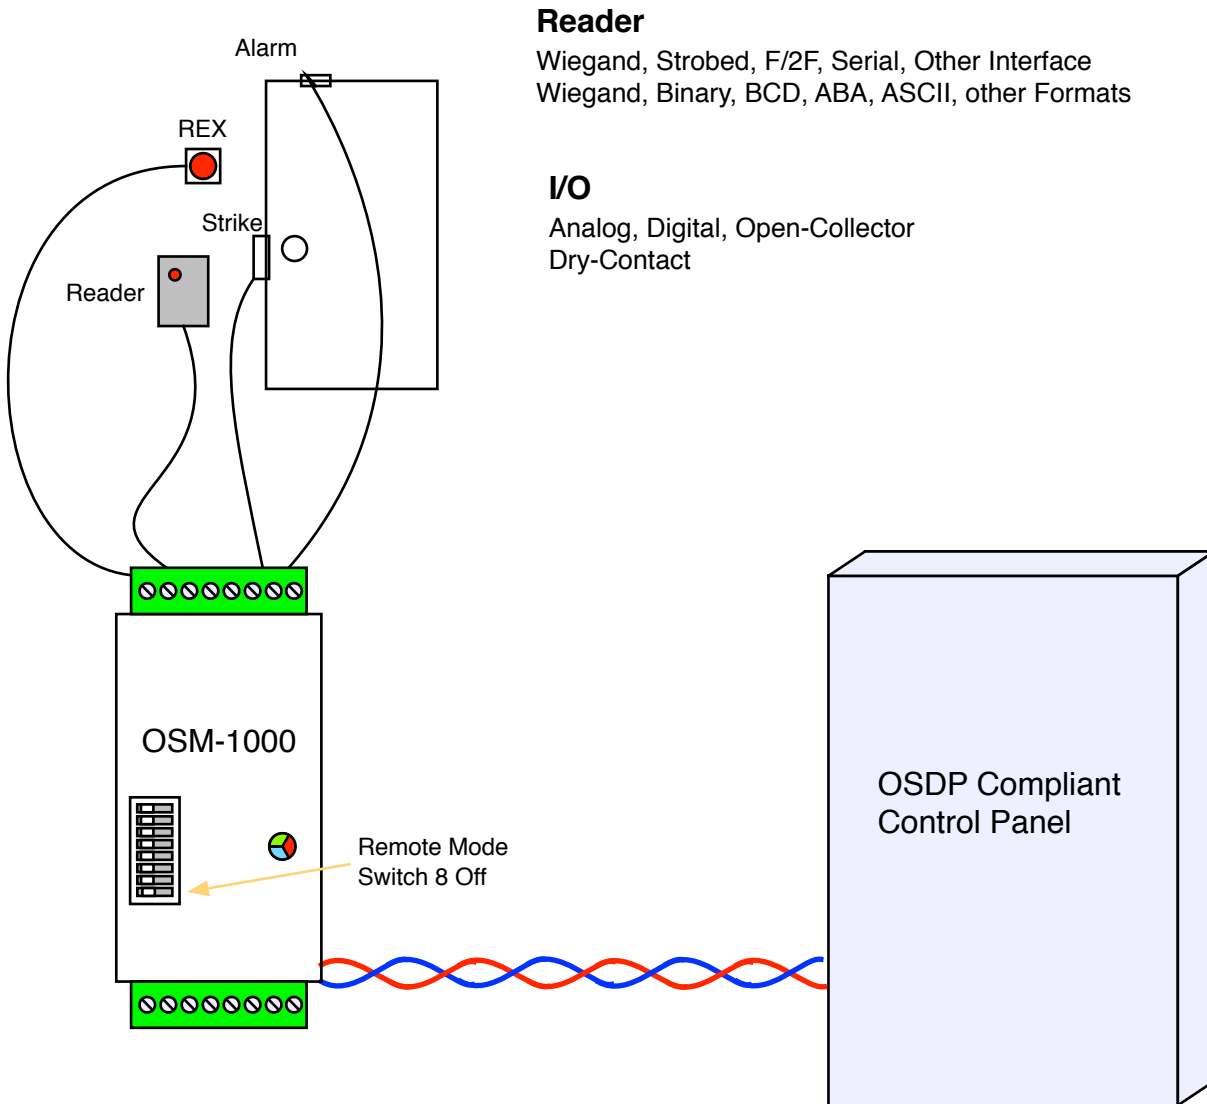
Alarm

REX

Strike

Reader

Reader
Wiegand, Strobed, F/2F, Serial, Other Interface
Wiegand, Binary, BCD, ABA, ASCII, other Formats

I/O
Analog, Digital, Open-Collector
Dry-Contact

OSM-1000

Remote Mode
Switch 8 Off

OSDP Compliant
Control Panel